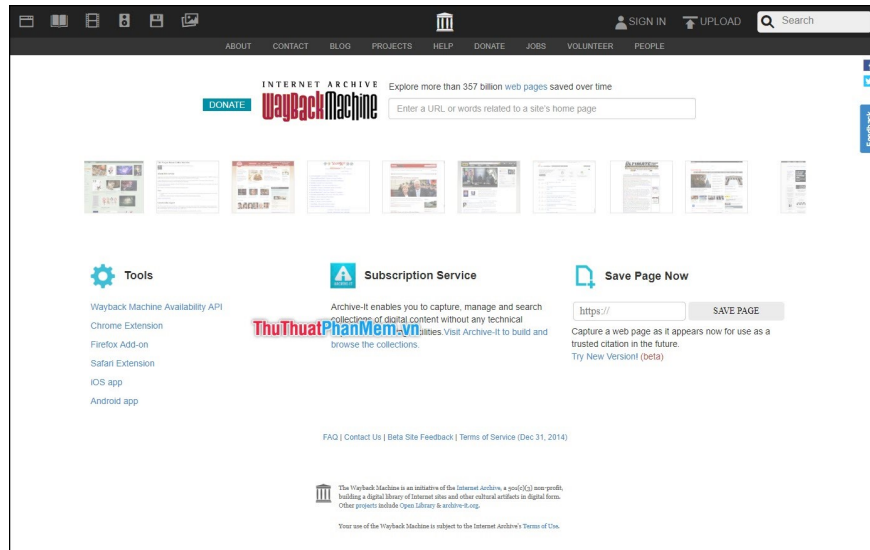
SIGN IN UPLOAD Search

ABOUT CONTACT BLOG PROJECTS HELP DONATE JOBS VOLUNTEER PEOPLE

DONATE

INTERNET ARCHIVE WayBackMachine

Explore more than 357 billion web pages saved over time

Enter a URL or words related to a site's home page

Tools

Wayback Machine Availability API

Chrome Extension

Firefox Add-on

Safari Extension

iOS app

Android app

Subscription Service

Archive-It enables you to capture, manage and search collections of digital content without any technical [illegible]bilities. Visit Archive-It to build and browse the collections.

ThuThuatPhanMem.vn

Save Page Now

https://

SAVE PAGE

Capture a web page as it appears now for use as a trusted citation in the future.

Try New Version! (beta)

FAQ | Contact Us | Beta Site Feedback | Terms of Service (Dec 31, 2014)

The Wayback Machine is an initiative of the Internet Archive, a 501(c)(3) non-profit, building a digital library of Internet sites and other cultural artifacts in digital form. Other projects include Open Library & archive-it.org.

Your use of the Wayback Machine is subject to the Internet Archive's Terms of Use.